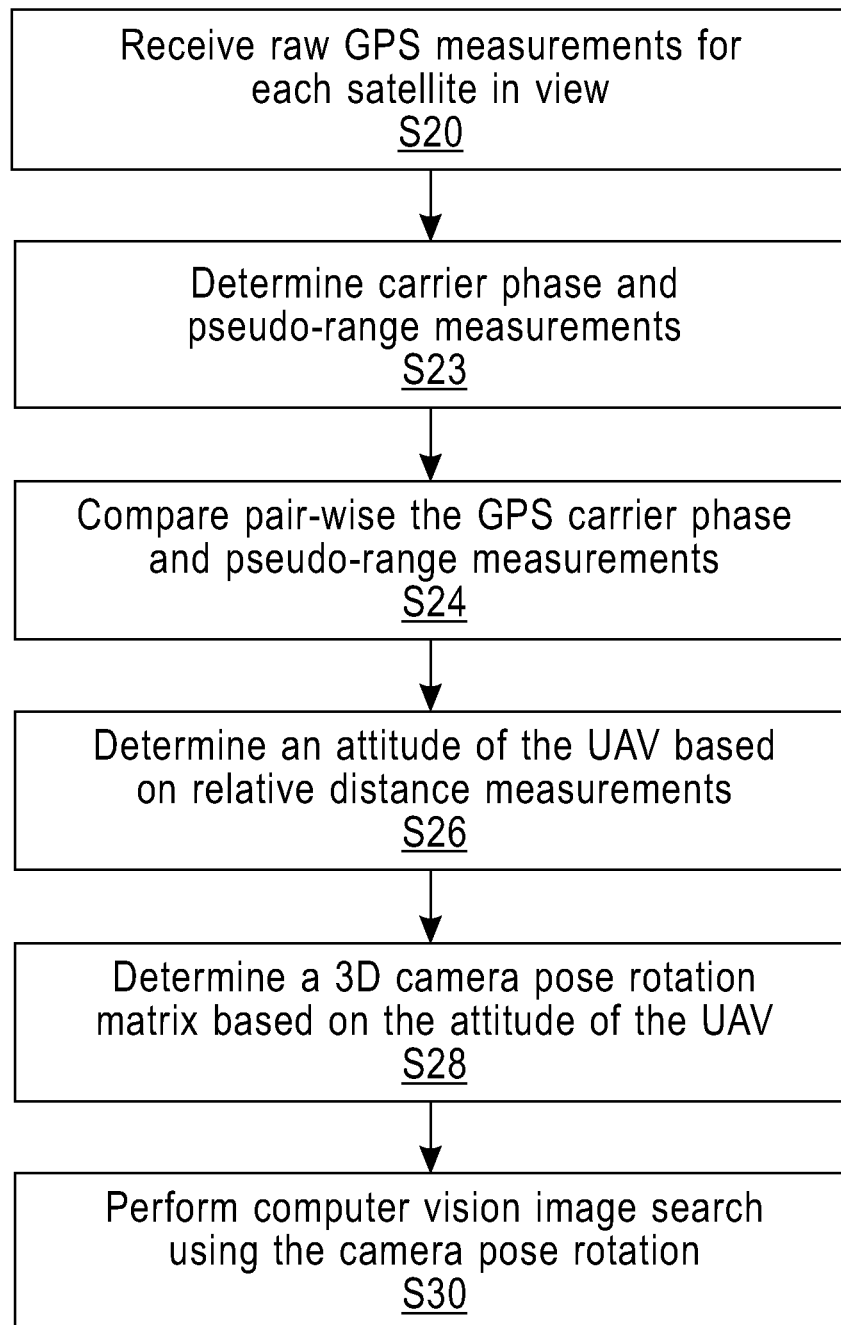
Receive raw GPS measurements for each satellite in view
S20

Determine carrier phase and pseudo-range measurements
S23

Compare pair-wise the GPS carrier phase and pseudo-range measurements
S24

Determine an attitude of the UAV based on relative distance measurements
S26

Determine a 3D camera pose rotation matrix based on the attitude of the UAV
S28

Perform computer vision image search using the camera pose rotation
S30